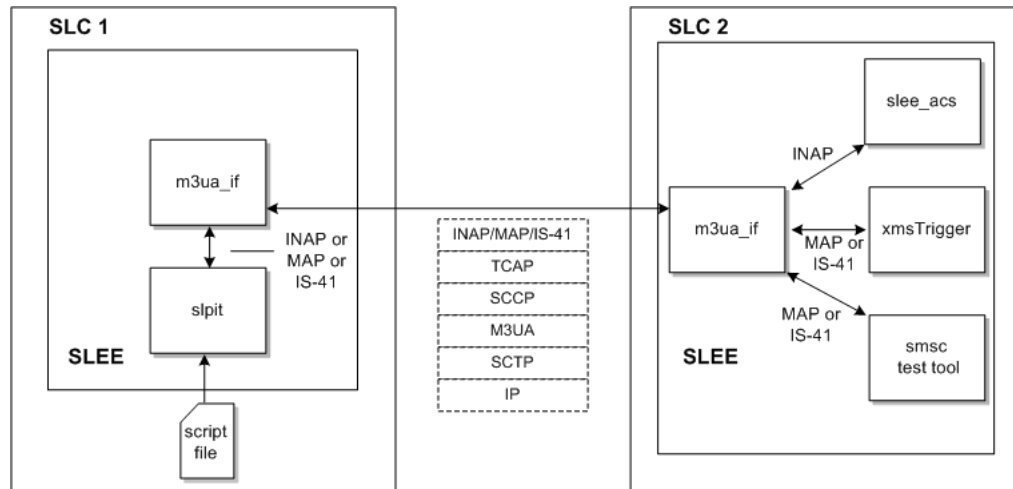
SLC 1

m3ua_if

INAP or MAP or IS-41

slpit

SLEE

script file

INAP/MAP/IS-41

TCAP

SCCP

M3UA

SCTP

IP

SLC 2

slee_acs

INAP

m3ua_if

xmsTrigger

MAP or IS-41

MAP or IS-41

SLEE

smsc test tool